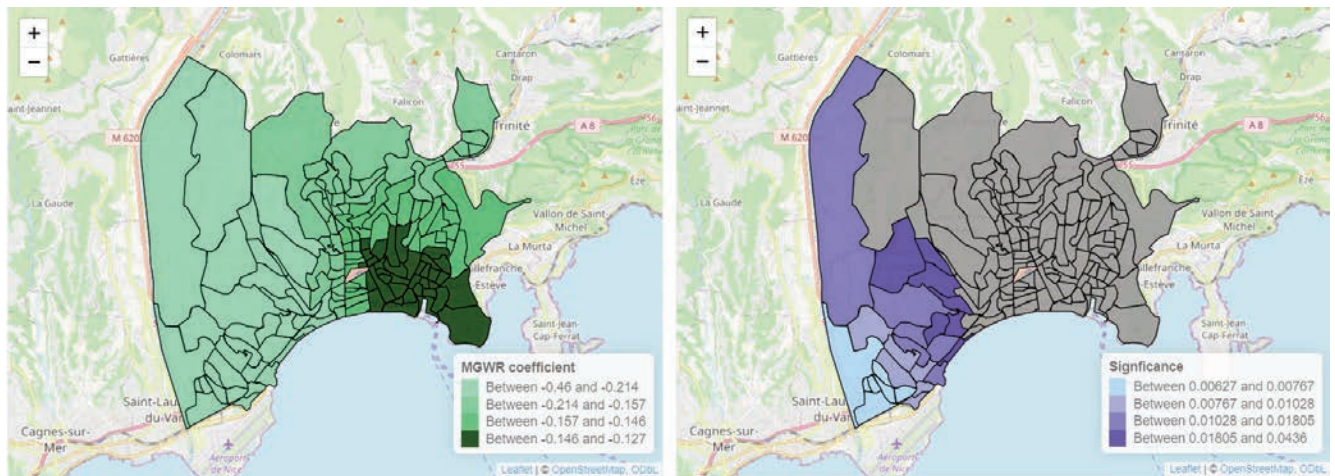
+
−
Gattières
Colomars
Cantaron
Drap
Saint-Jeannet
Falicon
M 620
Trinité
A 8
Èze
La Gaude
Vallon de Saint-Michel
La Murta
Villefranche
Esteve
Saint-Jean-Cap-Ferrat
Saint-Laurent-du-Var
Cagnes-sur-Mer
Aéroport de Nice

MGWR coefficient
Between -0.46 and -0.214
Between -0.214 and -0.157
Between -0.157 and -0.146
Between -0.146 and -0.127

Leaflet | © OpenStreetMap, ODbL

+
−
Gattières
Colomars
Cantaron
Drap
Saint-Jeannet
Falicon
M 620
Trinité
A 8
Èze
La Gaude
Vallon de Saint-Michel
La Murta
Villefranche
Esteve
Saint-Jean-Cap-Ferrat
Saint-Laurent-du-Var
Cagnes-sur-Mer
Aéroport de Nice

Signficance
Between 0.00627 and 0.00767
Between 0.00767 and 0.01028
Between 0.01028 and 0.01805
Between 0.01805 and 0.0436

Leaflet | © OpenStreetMap, ODbL